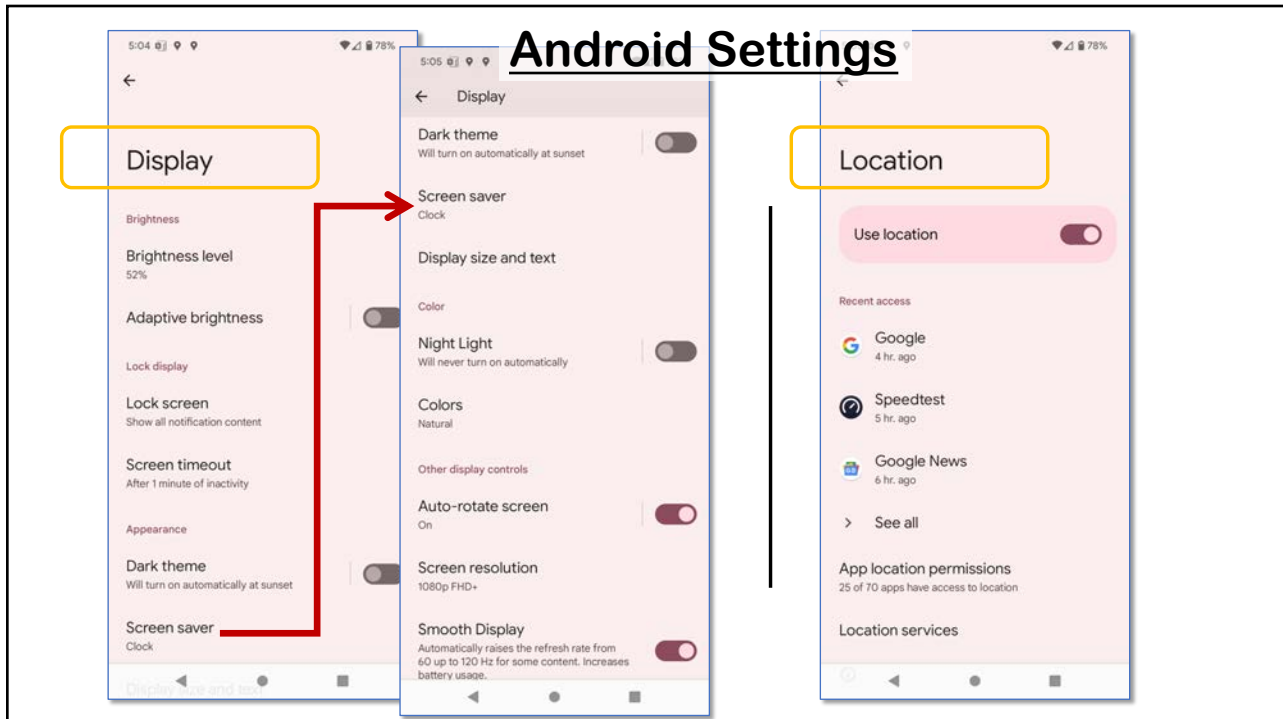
Android Settings

5:04 78%

Display

Brightness

Brightness level
52%

Adaptive brightness

Lock display

Lock screen
Show all notification content

Screen timeout
After 1 minute of inactivity

Appearance

Dark theme
Will turn on automatically at sunset

Screen saver
Clock

Display size and text

5:05

Display

Dark theme
Will turn on automatically at sunset

Screen saver
Clock

Display size and text

Color

Night Light
Will never turn on automatically

Colors
Natural

Other display controls

Auto-rotate screen
On

Screen resolution
1080p FHD+

Smooth Display
Automatically raises the refresh rate from 60 up to 120 Hz for some content. Increases battery usage.

78%

Location

Use location

Recent access

Google
4 hr. ago

Speedtest
5 hr. ago

Google News
6 hr. ago

See all

App location permissions
25 of 70 apps have access to location

Location services